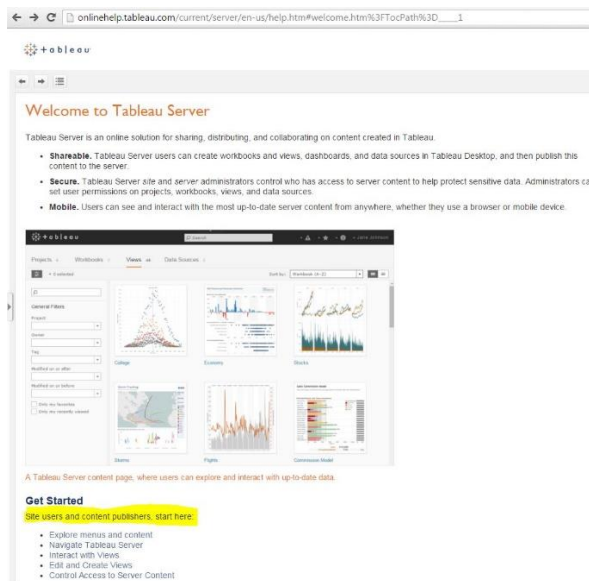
onlinehelp.tableau.com/current/server/en-us/help.htm#welcome.htm%3FTocPath%3D____1

+ableau

Welcome to Tableau Server

Tableau Server is an online solution for sharing, distributing, and collaborating on content created in Tableau.

- **Shareable.** Tableau Server users can create workbooks and views, dashboards, and data sources in Tableau Desktop, and then publish this content to the server.
- **Secure.** Tableau Server *site* and *server* administrators control who has access to server content to help protect sensitive data. Administrators ca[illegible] set user permissions on projects, workbooks, views, and data sources.
- **Mobile.** Users can see and interact with the most up-to-date server content from anywhere, whether they use a browser or mobile device.

+ableau

Projects Workbooks Views Data Sources

General Filters

Project

Owner

Tag

Modified on or after

Modified on or before

Only my favorites

Only my recently viewed

College

Economy

Stocks

Storms

Flights

Commission Model

A Tableau Server content page, where users can explore and interact with up-to-date data.

Get Started

Site users and content publishers, start here:

- Explore menus and content
- Navigate Tableau Server
- Interact with Views
- Edit and Create Views
- Control Access to Server Content